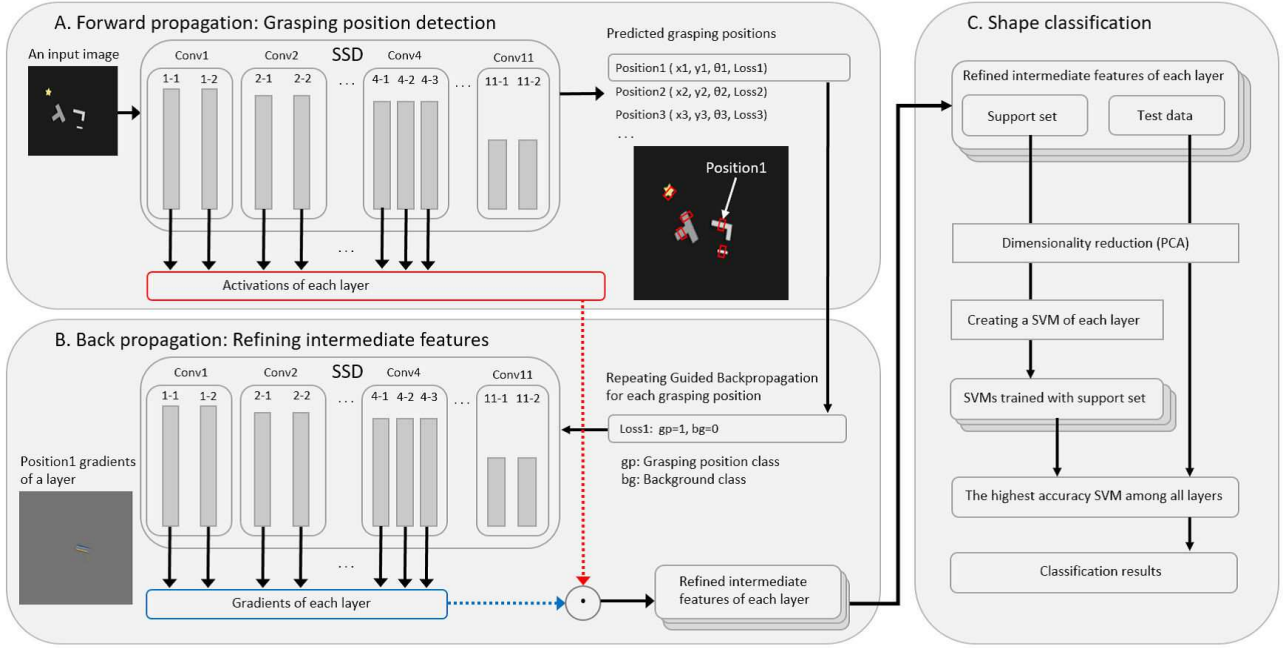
A. Forward propagation: Grasping position detection

An input image

SSD

Conv1
1-1 1-2

Conv2
2-1 2-2

...

Conv4
4-1 4-2 4-3

...

Conv11
11-1 11-2

...

Activations of each layer

Predicted grasping positions

Position1 ( x1, y1, θ1, Loss1)
Position2 ( x2, y2, θ2, Loss2)
Position3 ( x3, y3, θ3, Loss3)
...

Position1

B. Back propagation: Refining intermediate features

SSD

Conv1
1-1 1-2

Conv2
2-1 2-2

...

Conv4
4-1 4-2 4-3

...

Conv11
11-1 11-2

...

Repeating Guided Backpropagation for each grasping position

Loss1: gp=1, bg=0

gp: Grasping position class
bg: Background class

Position1 gradients of a layer

Gradients of each layer

Refined intermediate features of each layer

C. Shape classification

Refined intermediate features of each layer

Support set

Test data

Dimensionality reduction (PCA)

Creating a SVM of each layer

SVMs trained with support set

The highest accuracy SVM among all layers

Classification results